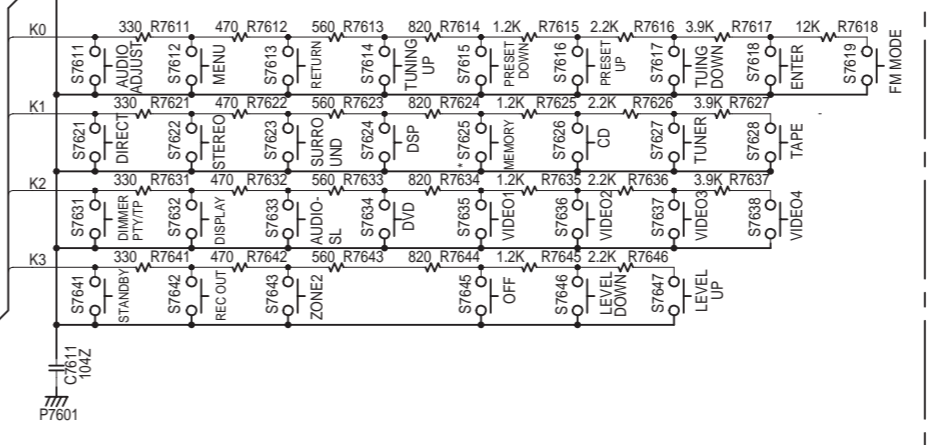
K0
330 R7611 470 R7612 560 R7613 820 R7614 1.2K R7615 2.2K R7616 3.9K R7617 12K R7618
S7611 AUDIO ADJUST S7612 MENU S7613 RETURN S7614 TUNING UP S7615 PRESET DOWN S7616 PRESET UP S7617 TUING DOWN S7618 ENTER S7619 FM MODE

K1
330 R7621 470 R7622 560 R7623 820 R7624 1.2K R7625 2.2K R7626 3.9K R7627
S7621 DIRECT S7622 STEREO S7623 SURRO UND S7624 DSP * S7625 MEMORY S7626 CD S7627 TUNER S7628 TAPE

K2
330 R7631 470 R7632 560 R7633 820 R7634 1.2K R7635 2.2K R7636 3.9K R7637
S7631 DIMMER PTY/TP S7632 DISPLAY S7633 AUDIO-SL S7634 DVD S7635 VIDEO1 S7636 VIDEO2 S7637 VIDEO3 S7638 VIDEO4

K3
330 R7641 470 R7642 560 R7643 820 R7644 1.2K R7645 2.2K R7646
S7641 STANDBY S7642 REC OUT S7643 ZONE2 S7645 OFF S7646 LEVEL DOWN S7647 LEVEL UP

C7611 104Z
P7601